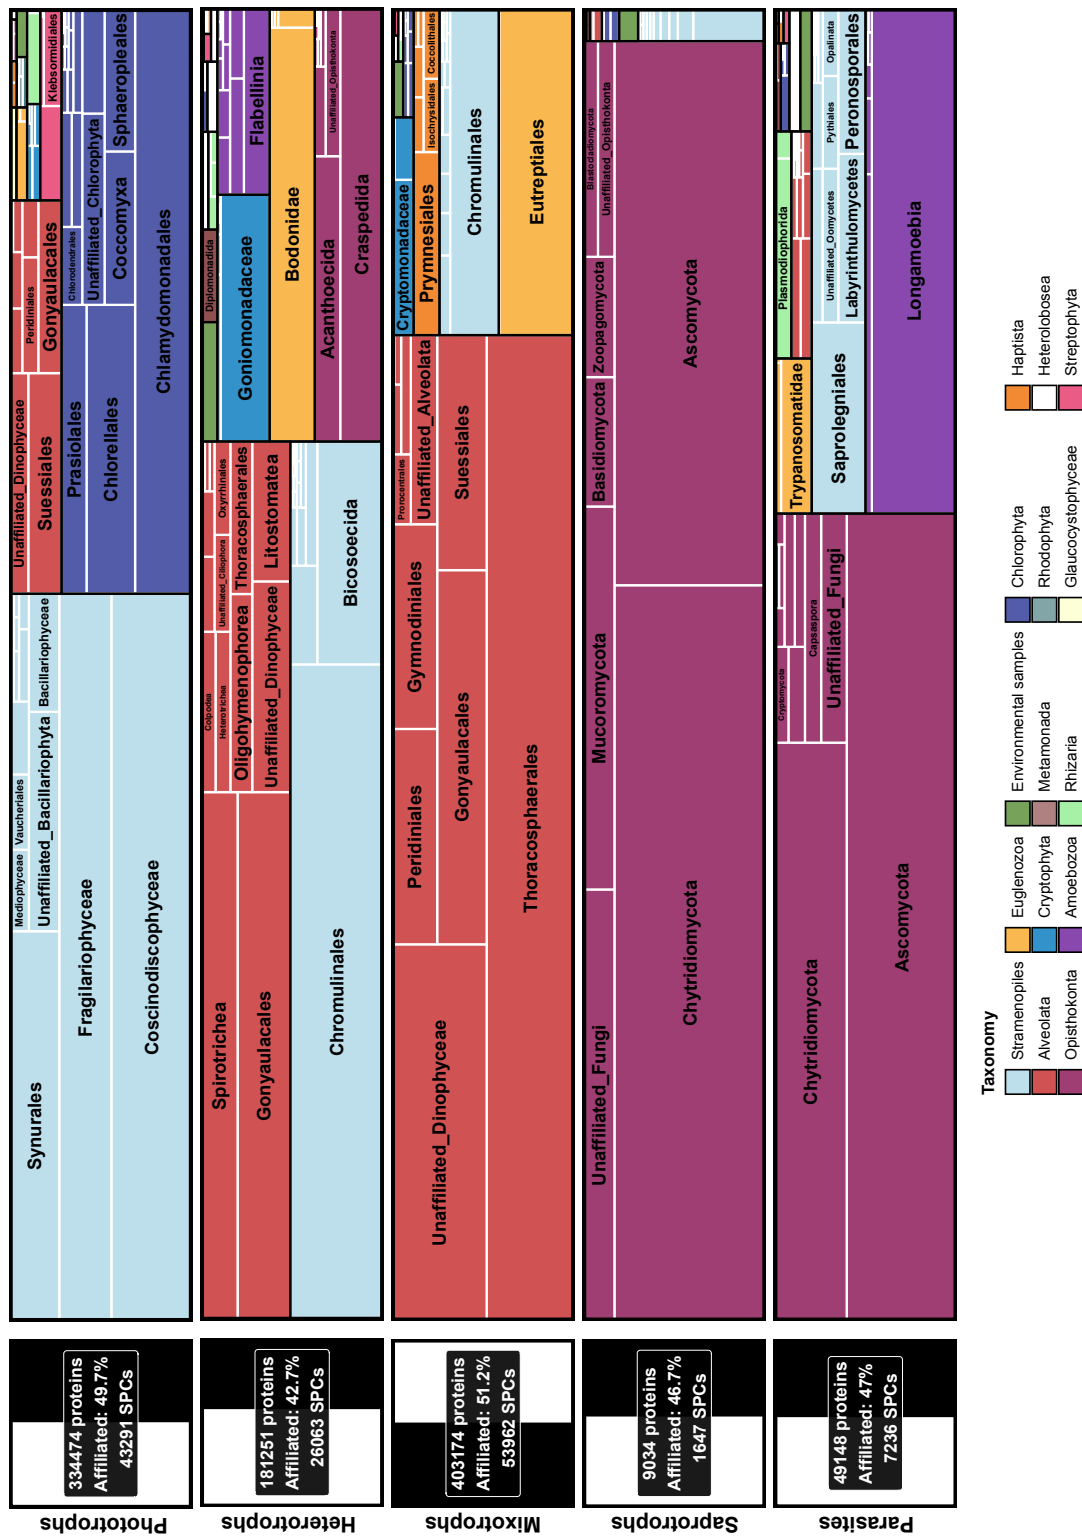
Phototrophs

334474 proteins
Affiliated: 49.7%
43291 SPCs

Synurales
Fragilariophyceae
Coscinodiscophyceae
Mediophyceae
Vaucheriales
Unaffiliated_Bacillariophyta
Bacillariophyceae
Unaffiliated_Dinophyceae
Suessiales
Peridiniales
Gonyaulacales
Prasiolales
Chlorellales
Chlorodendrales
Unaffiliated_Chlorophyta
Coccomyxa
Sphaeropleales
Chlamydomonadales
Klebsormidiales

Heterotrophs

181251 proteins
Affiliated: 42.7%
26063 SPCs

Spirotrichea
Gonyaulacales
Chromulinales
Colpodea
Heterotrichea
Oligohymenophorea
Unaffiliated_Dinophyceae
Unaffiliated_Ciliophora
Oxyrrhinales
Thoracosphaerales
Litostomatea
Bicosoecida
Diplomonadida
Goniomonadaceae
Bodonidae
Flabellinia
Acanthoecida
Unaffiliated_Opisthokonta
Craspedida

Mixotrophs

403174 proteins
Affiliated: 51.2%
53962 SPCs

Unaffiliated_Dinophyceae
Peridiniales
Gonyaulacales
Thoracosphaerales
Gymnodiniales
Suessiales
Prorocentrales
Unaffiliated_Alveolata
Cryptomonadaceae
Prymnesiales
Isochrysidales
Coccolithales
Chromulinales
Eutreptiales

Saprotrophs

9034 proteins
Affiliated: 46.7%
1647 SPCs

Unaffiliated_Fungi
Chytridiomycota
Mucoromycota
Basidiomycota
Zoopagomycota
Blastocladiomycota
Unaffiliated_Opisthokonta
Ascomycota

Parasites

49148 proteins
Affiliated: 47%
7236 SPCs

Chytridiomycota
Ascomycota
Cryptomycota
Capsaspora
Unaffiliated_Fungi
Trypanosomatidae
Plasmodiophorida
Saprolegniales
Unaffiliated_Oomycetes
Labyrinthulomycetes
Pythiales
Opalinata
Peronosporales
Longamoebia

Taxonomy
Stramenopiles
Alveolata
Opisthokonta
Euglenozoa
Cryptophyta
Amoebozoa
Environmental samples
Metamonada
Rhizaria
Chlorophyta
Rhodophyta
Glaucocystophyceae
Haptista
Heterolobosea
Streptophyta